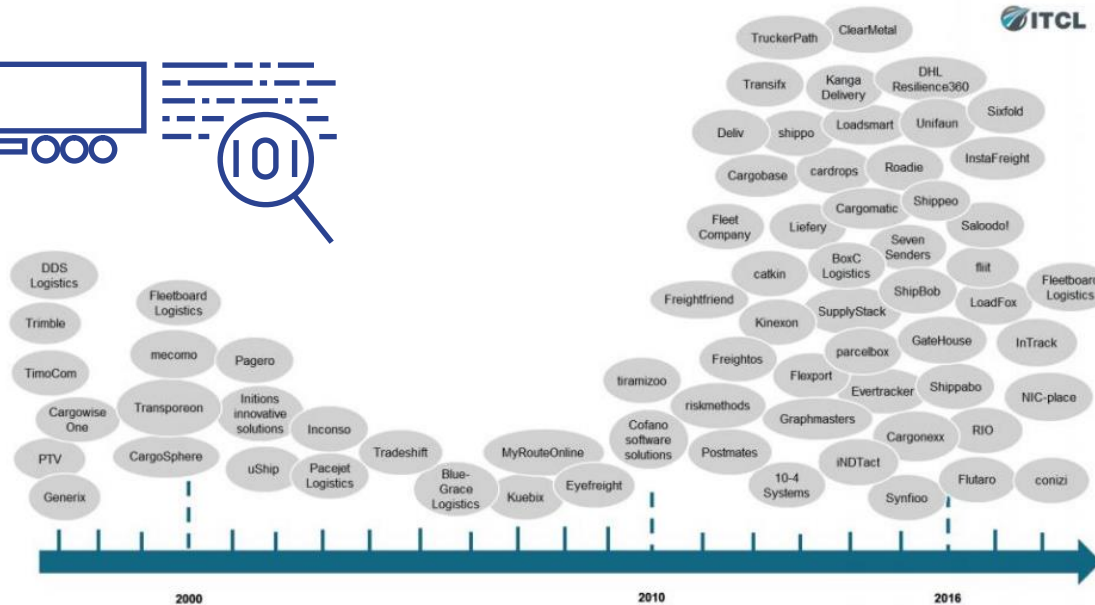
ITCL

101

TruckerPath
ClearMetal
Transifx
Kanga Delivery
DHL Resilience360
Deliv
shippo
Loadsmart
Unifaun
Sixfold
Cargobase
cardrops
Roadie
InstaFreight
Fleet Company
Liefery
Cargomatic
Shippeo
Saloodo!
Seven Senders
catkin
BoxC Logistics
fliit
Freightfriend
ShipBob
LoadFox
Fleetboar Logistics
Kinexon
SupplyStack
GateHouse
InTrack
parcelbox
Freightos
Flexport
Evertracker
Shippabo
NIC-place
tiramizoo
riskmethods
Graphmasters
Cargonexx
RIO
Cofano software solutions
Postmates
iNDTact
10-4 Systems
Flutaro
conizi
Synfioo

DDS Logistics
Trimble
TimoCom
Cargowise One
PTV
Generix
Fleetboard Logistics
mecomo
Pagero
Transporeon
Initions innovative solutions
Inconso
CargoSphere
uShip
Pacejet Logistics
Tradeshift
Blue-Grace Logistics
MyRouteOnline
Kuebix
Eyefreight

2000
2010
2016